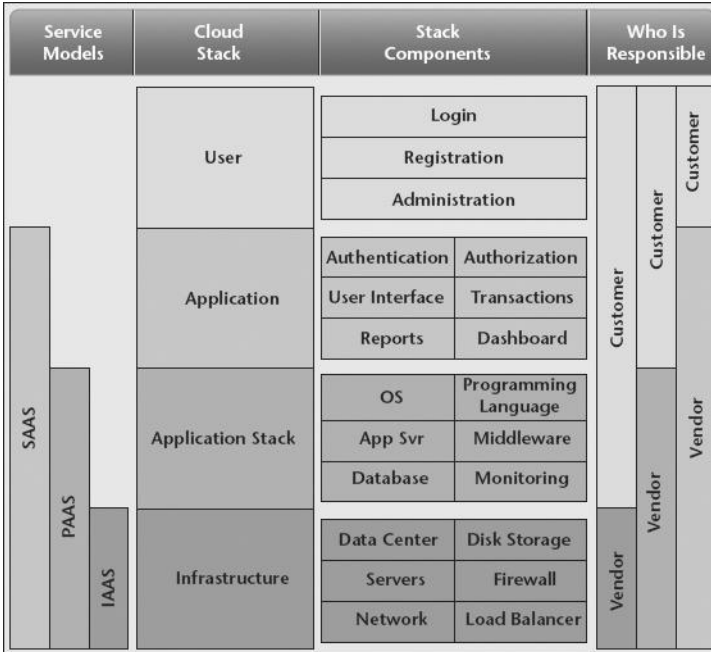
| Service Models | Cloud Stack | Stack Components | Who Is Responsible |
|---|---|---|---|

SAAS
PAAS
IAAS

User
Application
Application Stack
Infrastructure

Login
Registration
Administration

| Authentication | Authorization |
|---|---|
| User Interface | Transactions |
| Reports | Dashboard |

| OS | Programming Language |
|---|---|
| App Svr | Middleware |
| Database | Monitoring |

| Data Center | Disk Storage |
|---|---|
| Servers | Firewall |
| Network | Load Balancer |

Customer
Vendor

Customer
Vendor

Customer
Vendor